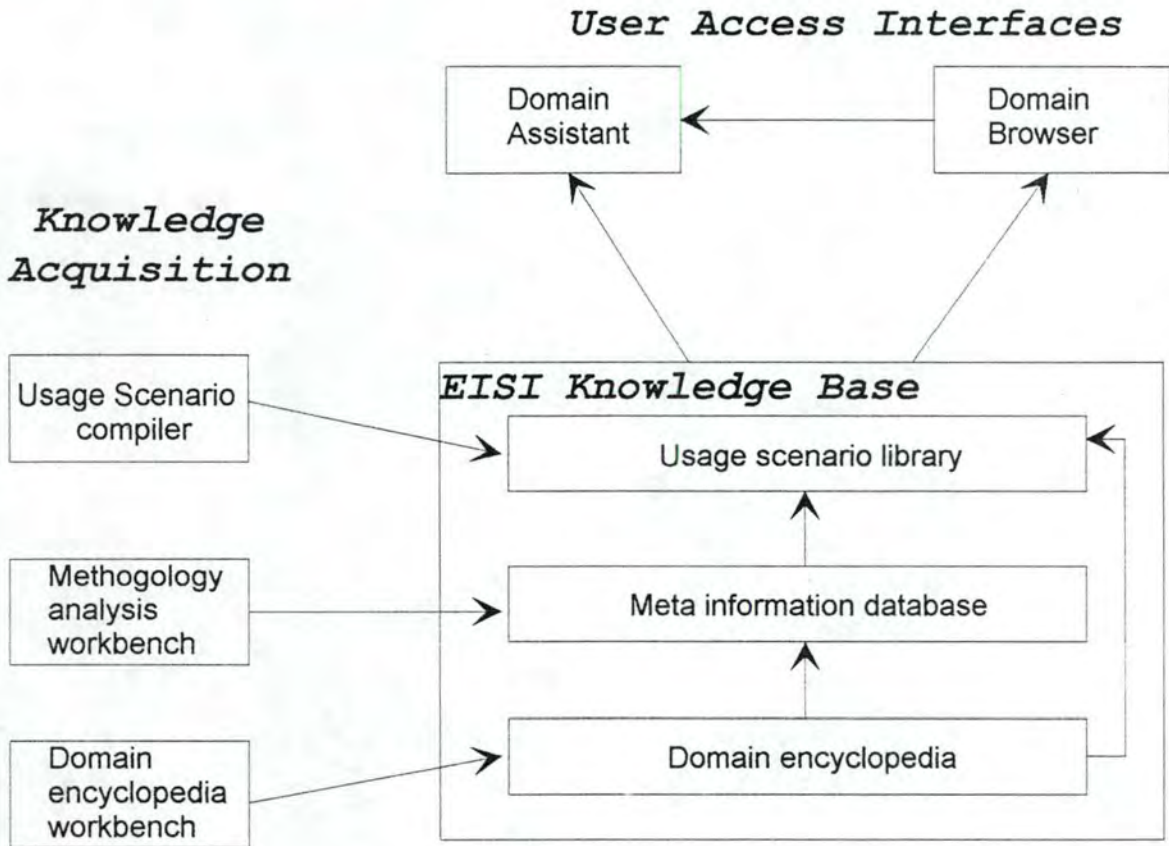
User Access Interfaces

Domain Assistant

Domain Browser

Knowledge Acquisition

Usage Scenario compiler

Methogology analysis workbench

Domain encyclopedia workbench

EISI Knowledge Base

Usage scenario library

Meta information database

Domain encyclopedia